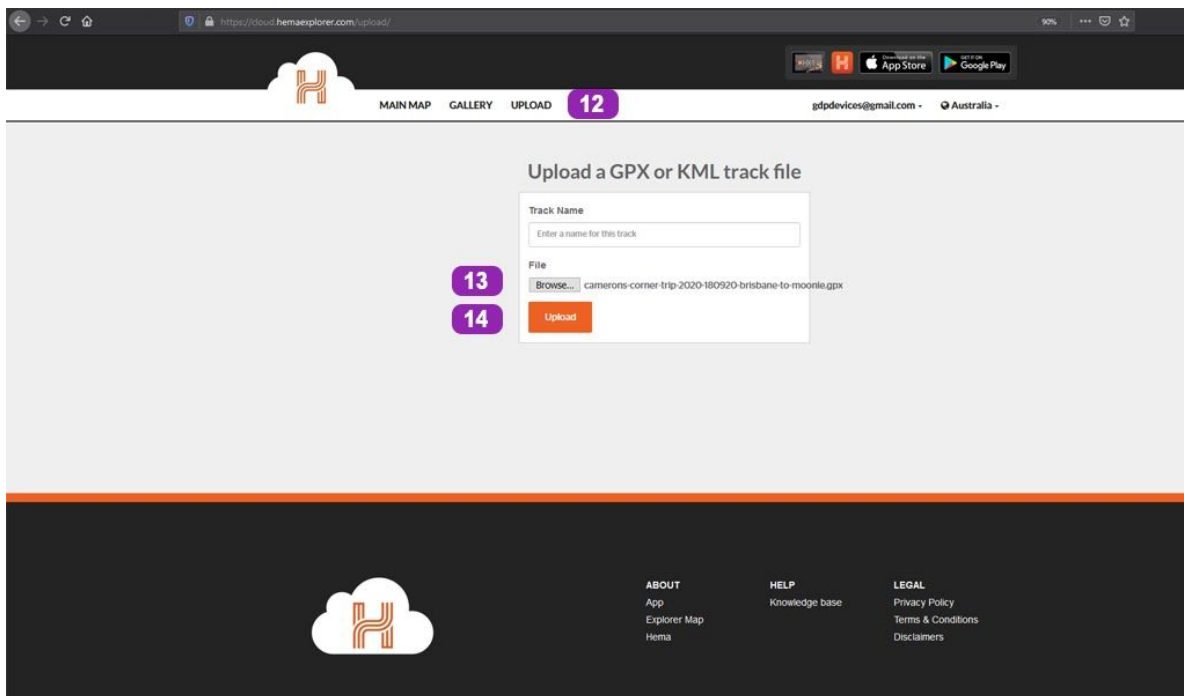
https://cloud.hemaexplorer.com/upload/

90%

Download on the App Store

GET IT ON Google Play

MAIN MAP GALLERY UPLOAD 12

gdpdevices@gmail.com - Australia -

Upload a GPX or KML track file

Track Name

Enter a name for this track

File

13 Browse... camerons-corner-trip-2020-180920-brisbane-to-moonie.gpx

14 Upload

ABOUT
App
Explorer Map
Hema

HELP
Knowledge base

LEGAL
Privacy Policy
Terms & Conditions
Disclaimers